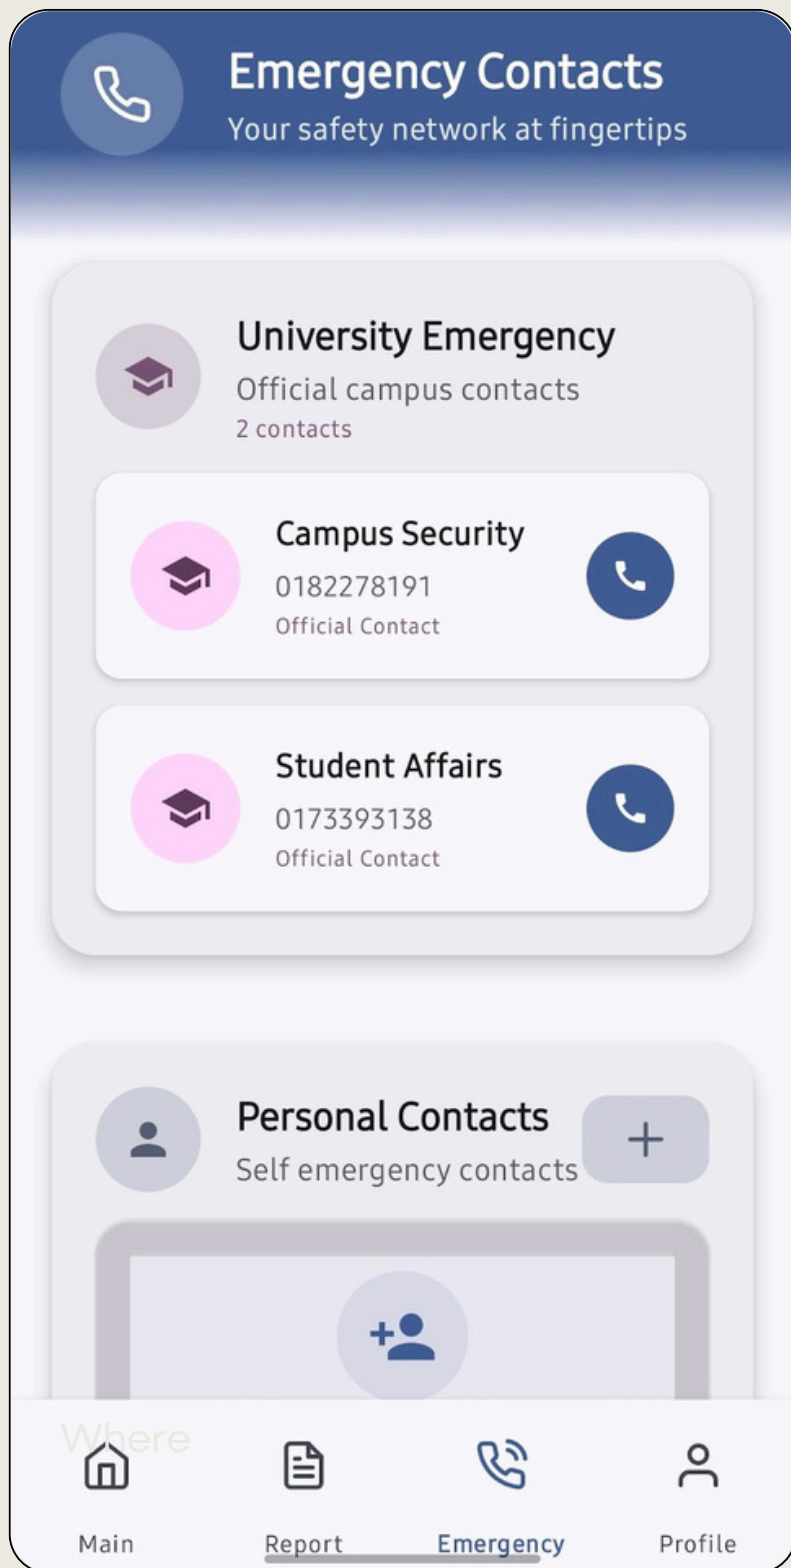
Emergency Contacts
Your safety network at fingertips

University Emergency
Official campus contacts
2 contacts

Campus Security
0182278191
Official Contact

Student Affairs
0173393138
Official Contact

Personal Contacts
Self emergency contacts

+

Where

Main
Report
Emergency
Profile